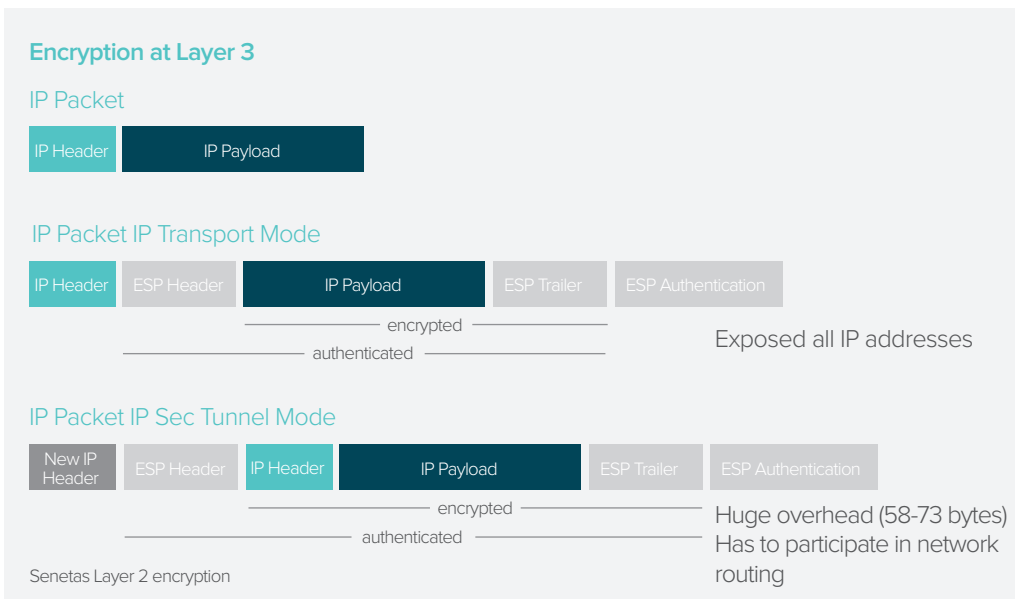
Encryption at Layer 3

IP Packet

IP Header IP Payload

IP Packet IP Transport Mode

IP Header ESP Header IP Payload ESP Trailer ESP Authentication

encrypted

authenticated

Exposed all IP addresses

IP Packet IP Sec Tunnel Mode

New IP Header ESP Header IP Header IP Payload ESP Trailer ESP Authentication

encrypted

authenticated

Huge overhead (58-73 bytes)
Has to participate in network routing

Senetas Layer 2 encryption